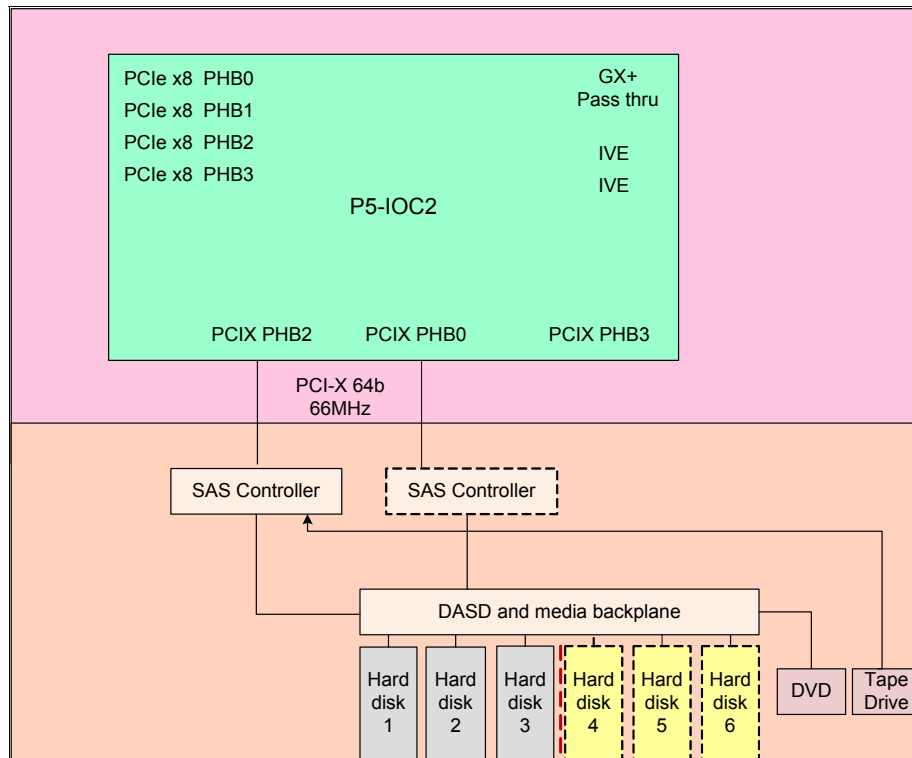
PCIe x8 PHB0
PCIe x8 PHB1
PCIe x8 PHB2
PCIe x8 PHB3

GX+
Pass thru

IVE
IVE

P5-IOC2

PCIX PHB2
PCIX PHB0
PCIX PHB3

PCI-X 64b
66MHz

SAS Controller
SAS Controller

DASD and media backplane

Hard disk 1
Hard disk 2
Hard disk 3
Hard disk 4
Hard disk 5
Hard disk 6
DVD
Tape Drive